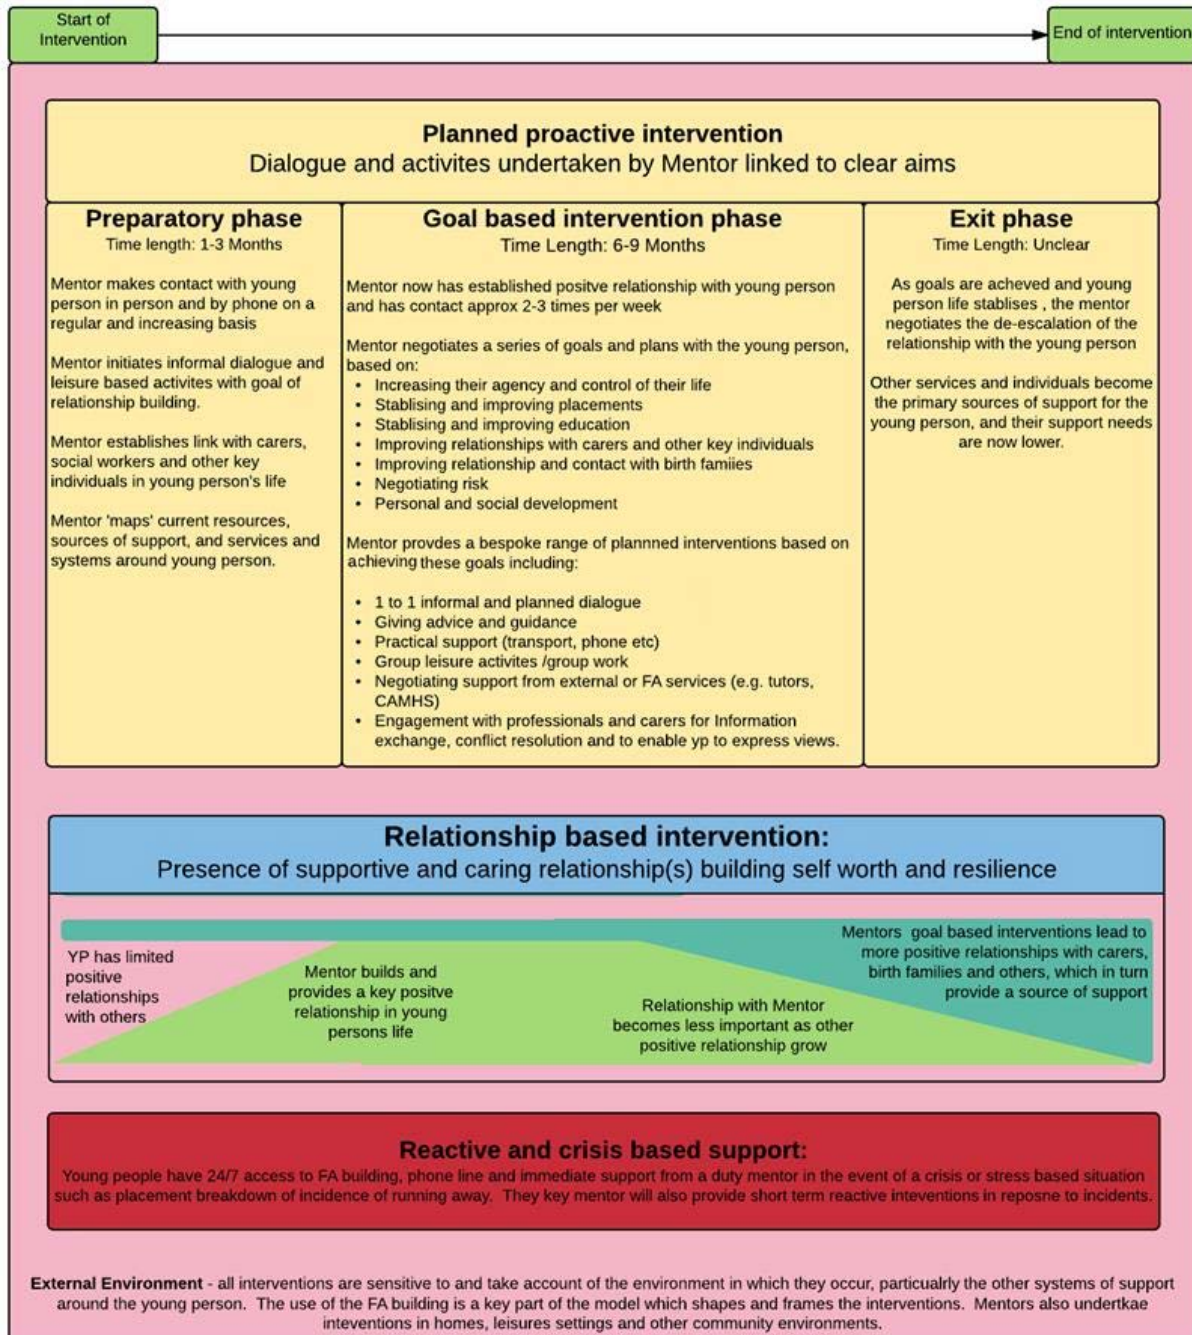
Start of Intervention

End of intervention

**Planned proactive intervention**
Dialogue and activites undertaken by Mentor linked to clear aims

**Preparatory phase**
Time length: 1-3 Months

Mentor makes contact with young person in person and by phone on a regular and increasing basis

Mentor initiates informal dialogue and leisure based activites with goal of relationship building.

Mentor establishes link with carers, social workers and other key individuals in young person's life

Mentor 'maps' current resources, sources of support, and services and systems around young person.

**Goal based intervention phase**
Time Length: 6-9 Months

Mentor now has established positve relationship with young person and has contact approx 2-3 times per week

Mentor negotiates a series of goals and plans with the young person, based on:
- Increasing their agency and control of their life
- Stablising and improving placements
- Stablising and improving education
- Improving relationships with carers and other key individuals
- Improving relationship and contact with birth famiies
- Negotiating risk
- Personal and social development

Mentor provdes a bespoke range of plannned interventions based on achieving these goals including:

- 1 to 1 informal and planned dialogue
- Giving advice and guidance
- Practical support (transport, phone etc)
- Group leisure activites /group work
- Negotiating support from external or FA services (e.g. tutors, CAMHS)
- Engagement with professionals and carers for Information exchange, conflict resolution and to enable yp to express views.

**Exit phase**
Time Length: Unclear

As goals are acheved and young person life stablises , the mentor negotiates the de-escalation of the relationship with the young person

Other services and individuals become the primary sources of support for the young person, and their support needs are now lower.

**Relationship based intervention:**
Presence of supportive and caring relationship(s) building self worth and resilience

YP has limited positive relationships with others

Mentor builds and provides a key positve relationship in young persons life

Relationship with Mentor becomes less important as other positive relationship grow

Mentors goal based interventions lead to more positive relationships with carers, birth families and others, which in turn provide a source of support

**Reactive and crisis based support:**
Young people have 24/7 access to FA building, phone line and immediate support from a duty mentor in the event of a crisis or stress based situation such as placement breakdown of incidence of running away. They key mentor will also provide short term reactive inteventions in reposne to incidents.

**External Environment** - all interventions are sensitive to and take account of the environment in which they occur, particualrly the other systems of support around the young person. The use of the FA building is a key part of the model which shapes and frames the interventions. Mentors also undertkae inteventions in homes, leisures settings and other community environments.